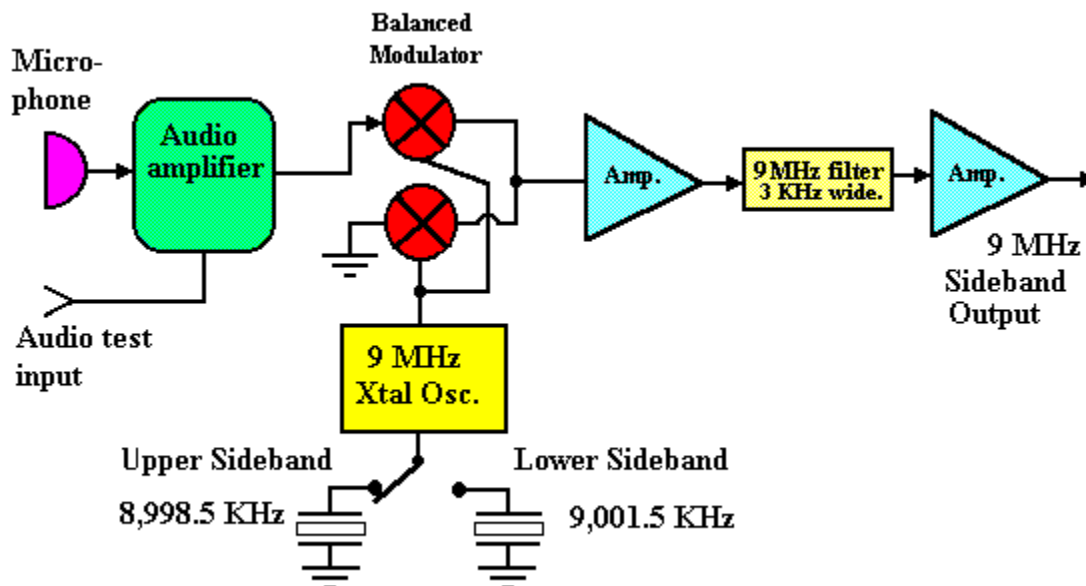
Balanced Modulator

Microphone

Audio amplifier

Amp.

9MHz filter 3 KHz wide.

Amp.

9 MHz Sideband Output

Audio test input

9 MHz Xtal Osc.

Upper Sideband

8,998.5 KHz

Lower Sideband

9,001.5 KHz